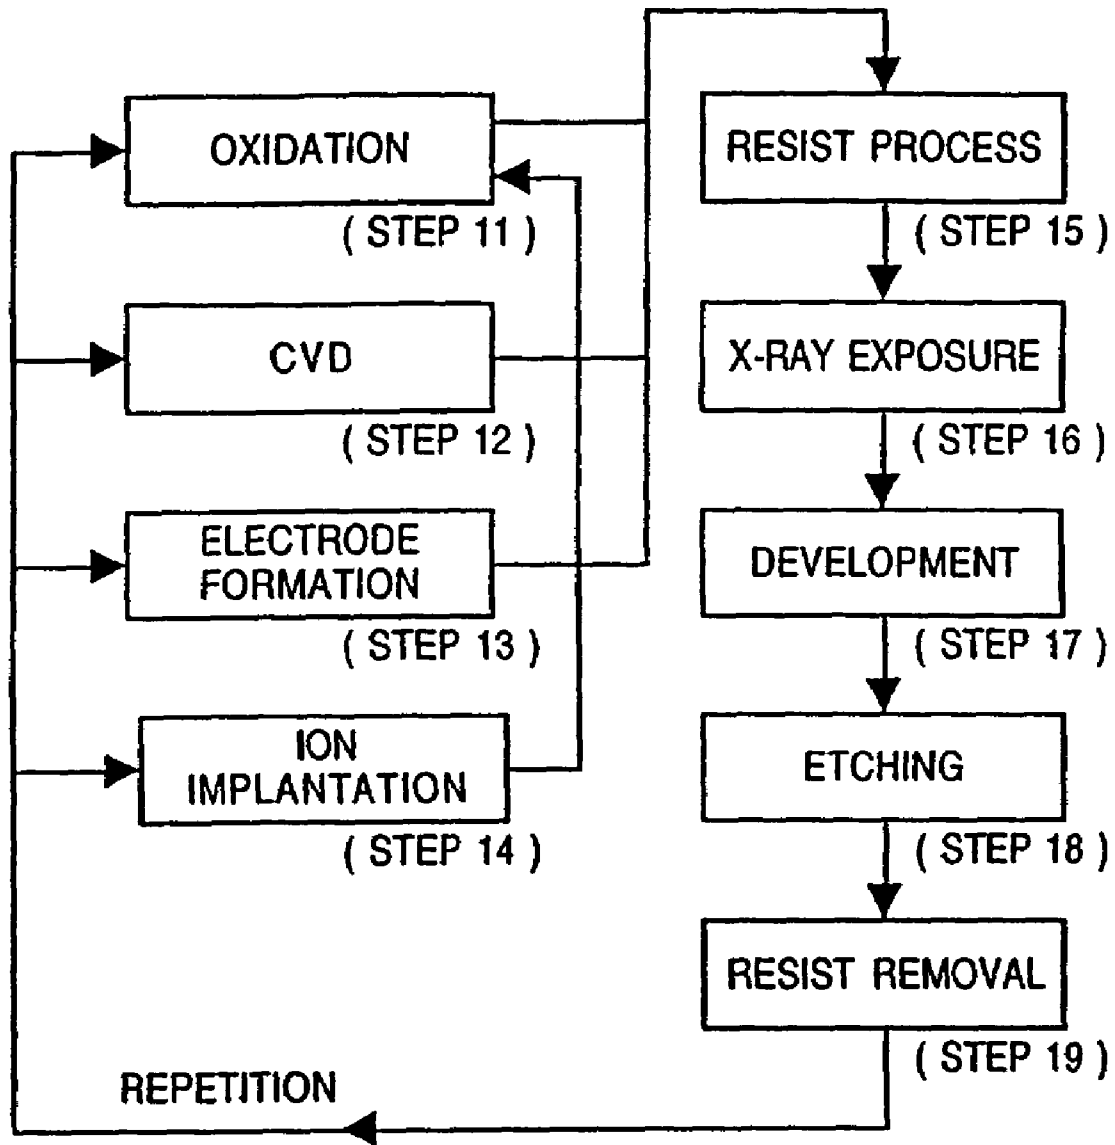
OXIDATION
( STEP 11 )
CVD
( STEP 12 )
ELECTRODE FORMATION
( STEP 13 )
ION IMPLANTATION
( STEP 14 )
RESIST PROCESS
( STEP 15 )
X-RAY EXPOSURE
( STEP 16 )
DEVELOPMENT
( STEP 17 )
ETCHING
( STEP 18 )
RESIST REMOVAL
( STEP 19 )
REPETITION